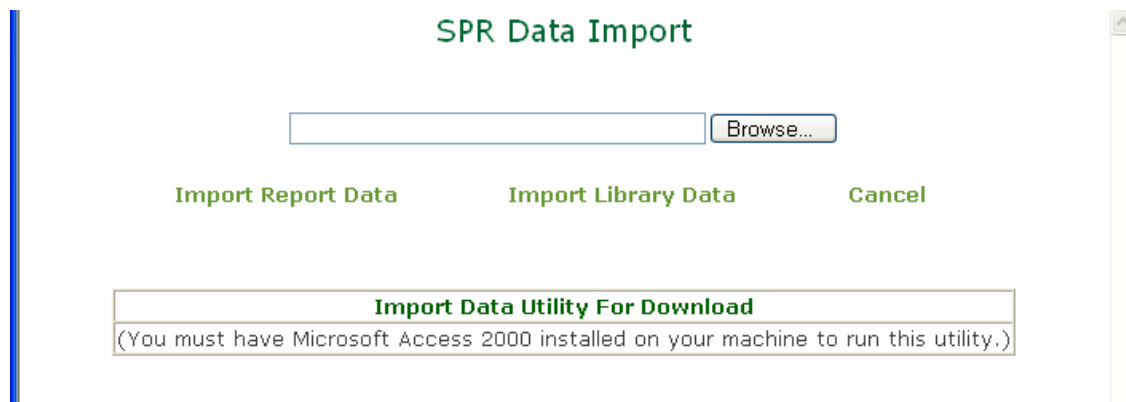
SPR Data Import

Browse...

Import Report Data Import Library Data Cancel

| Import Data Utility For Download |
|---|
| (You must have Microsoft Access 2000 installed on your machine to run this utility.) |